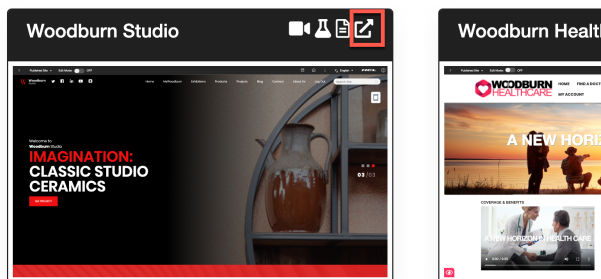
Woodburn Studio

Published Site
Edit Mode
OFF
English

Woodburn
Home
Methodism
Exhibitions
Products
Projects
Blog
Contact
About Us
Join Us

Welcome to
Woodburn Studio
IMAGINATION:
CLASSIC STUDIO
CERAMICS
MY PROJECT

03 / 03

Woodburn Healt

Published Site
Edit Mode
OFF

WOODBURN
HEALTHCARE
HOME
FIND A DOCT
MY ACCOUNT

A NEW HORIZ

COVERAGE & BENEFITS

A NEW HORIZON IN HEALTH CARE